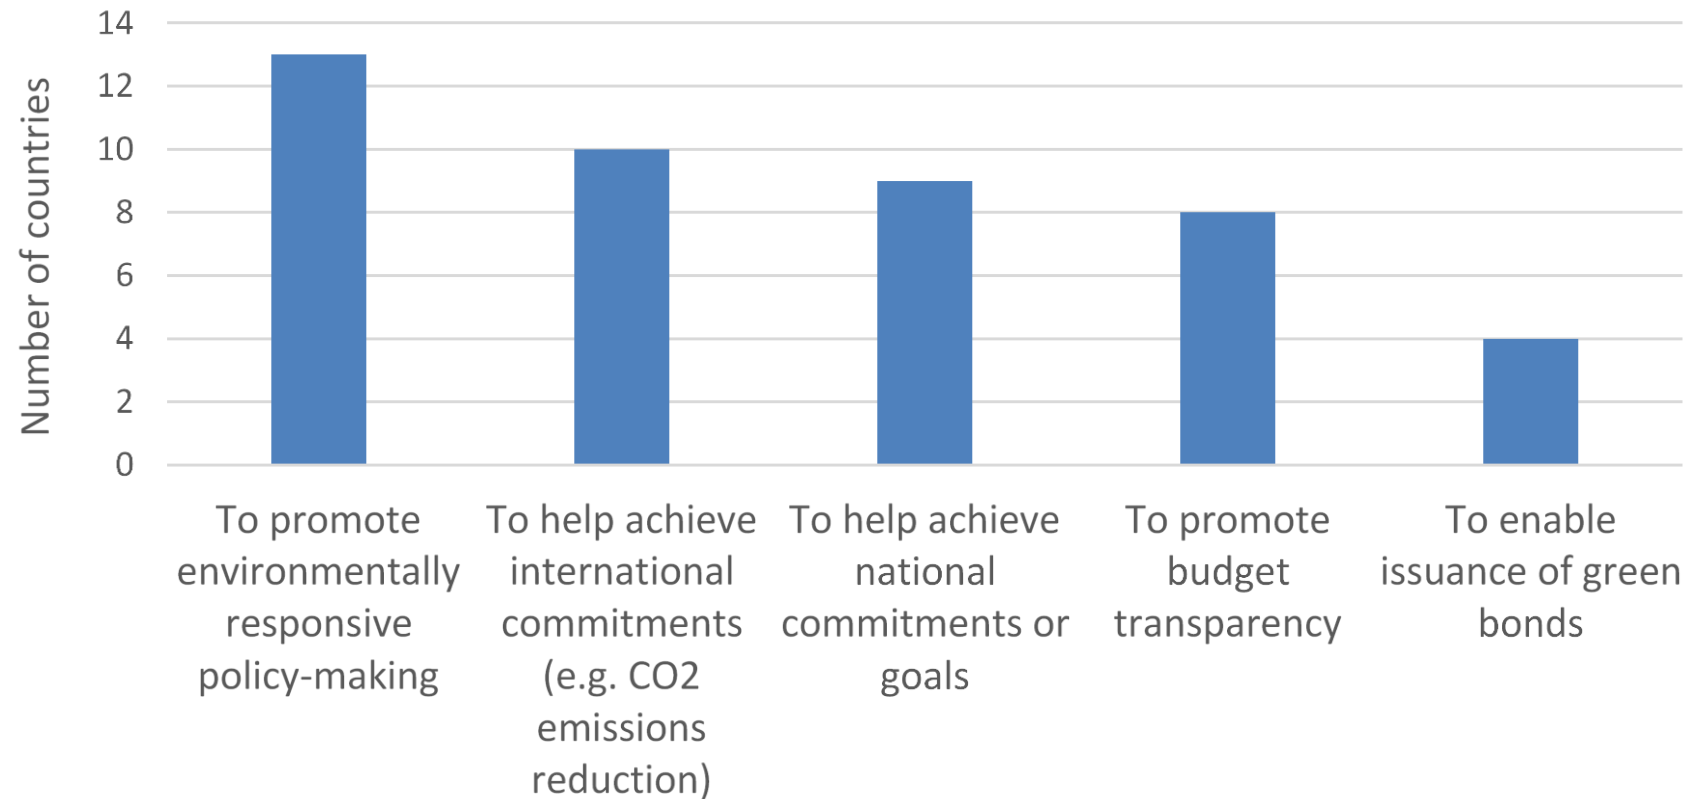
Number of countries

14
12
10
8
6
4
2
0

To promote environmentally responsive policy-making

To help achieve international commitments (e.g. CO2 emissions reduction)

To help achieve national commitments or goals

To promote budget transparency

To enable issuance of green bonds